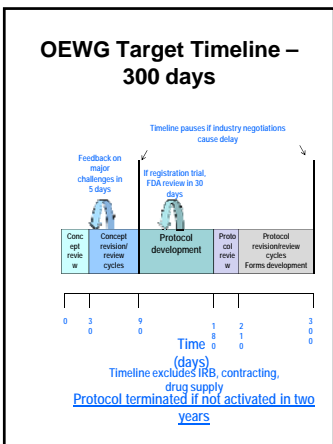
OEWG Target Timeline – 300 days

Timeline pauses if industry negotiations cause delay

Feedback on major challenges in 5 days

If registration trial, FDA review in 30 days

Concept review

Concept revision/ review cycles

Protocol development

Protocol review

Protocol revision/review cycles
Forms development

0
30
90
180
210
300

Time (days)

Timeline excludes IRB, contracting, drug supply

Protocol terminated if not activated in two years